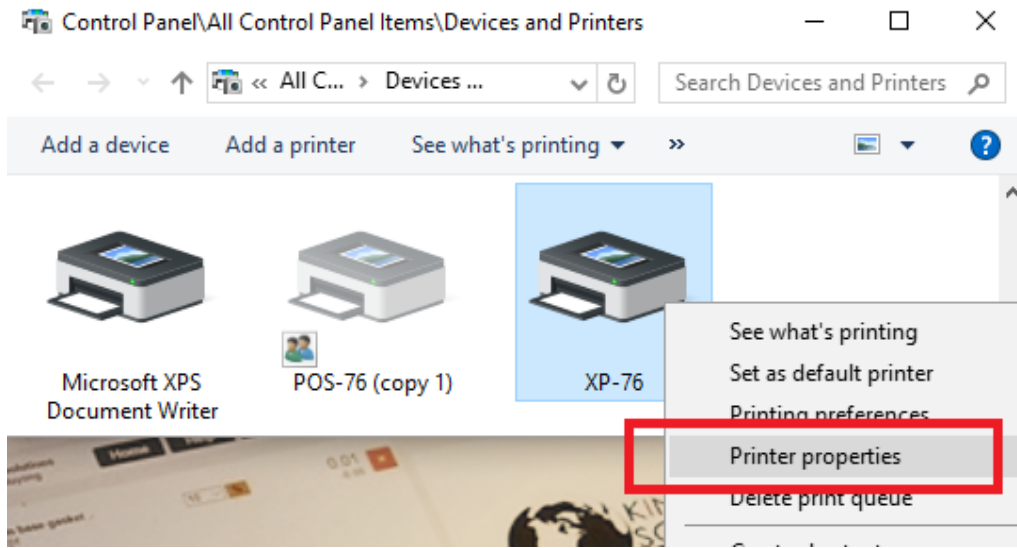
Control Panel\All Control Panel Items\Devices and Printers

« All C... › Devices ...

Search Devices and Printers

Add a device Add a printer See what's printing »

Microsoft XPS Document Writer

POS-76 (copy 1)

XP-76

See what's printing
Set as default printer
Printing preferences
Printer properties
Delete print queue

Home

0.01

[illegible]